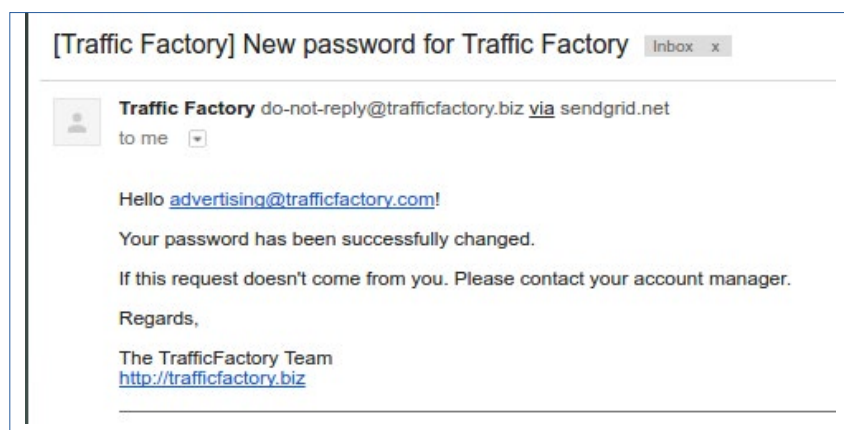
[Traffic Factory] New password for Traffic Factory Inbox x

Traffic Factory do-not-reply@trafficfactory.biz via sendgrid.net
to me

Hello advertising@trafficfactory.com!

Your password has been successfully changed.

If this request doesn't come from you. Please contact your account manager.

Regards,

The TrafficFactory Team
http://trafficfactory.biz